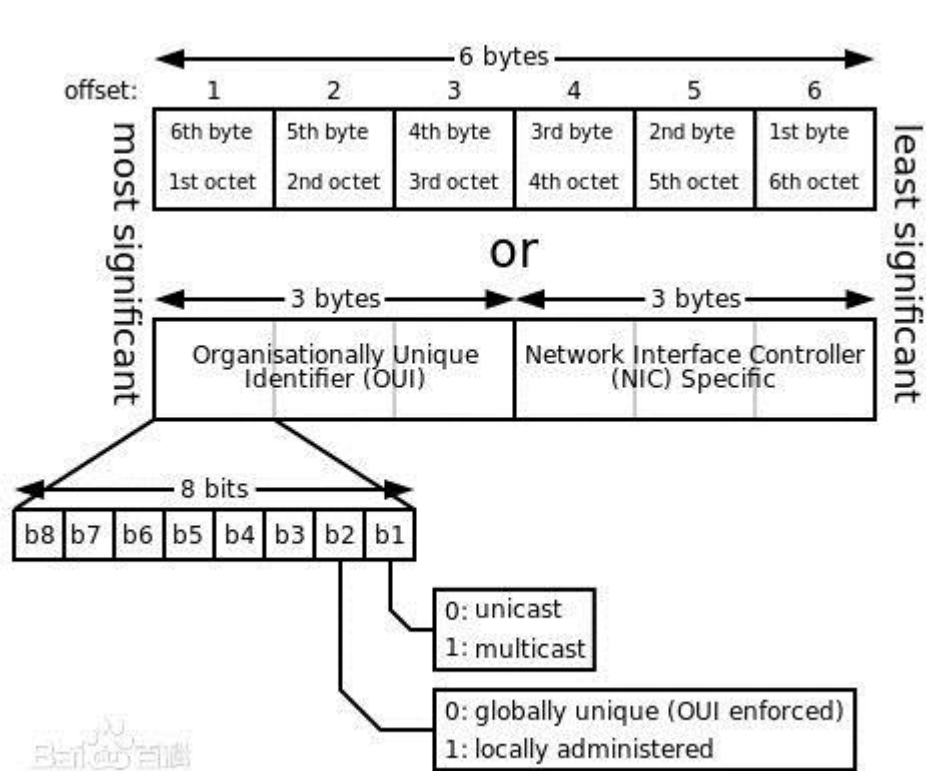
6 bytes

offset:

| 1 | 2 | 3 | 4 | 5 | 6 |
|---|---|---|---|---|---|
| 6th byte 1st octet | 5th byte 2nd octet | 4th byte 3rd octet | 3rd byte 4th octet | 2nd byte 5th octet | 1st byte 6th octet |

most significant

least significant

or

3 bytes

3 bytes

Organisationally Unique Identifier (OUI)

Network Interface Controller (NIC) Specific

8 bits

| b8 | b7 | b6 | b5 | b4 | b3 | b2 | b1 |
|---|---|---|---|---|---|---|---|

0: unicast
1: multicast

0: globally unique (OUI enforced)
1: locally administered

Bai百科